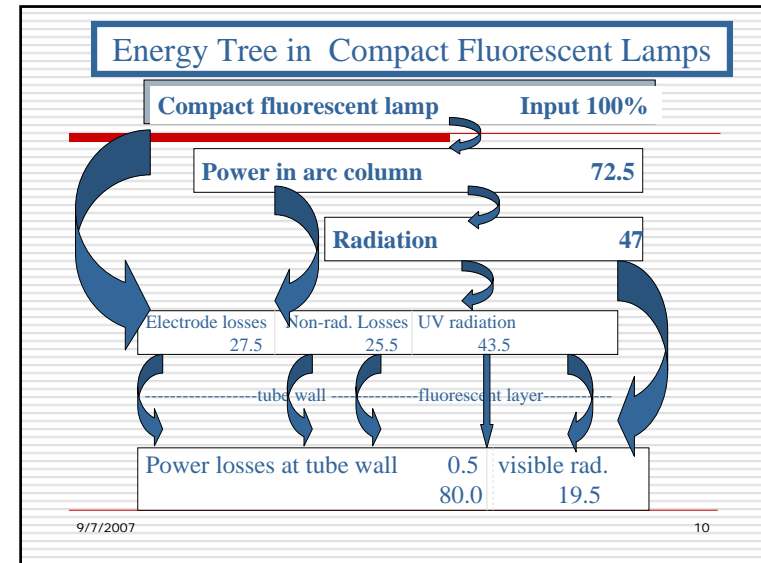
Energy Tree in Compact Fluorescent Lamps

Compact fluorescent lamp Input 100%

Power in arc column 72.5

Radiation 47

Electrode losses 27.5

Non-rad. Losses 25.5

UV radiation 43.5

------------------tube wall ---------------fluorescent layer------------

Power losses at tube wall 0.5 80.0

visible rad. 19.5

9/7/2007

10